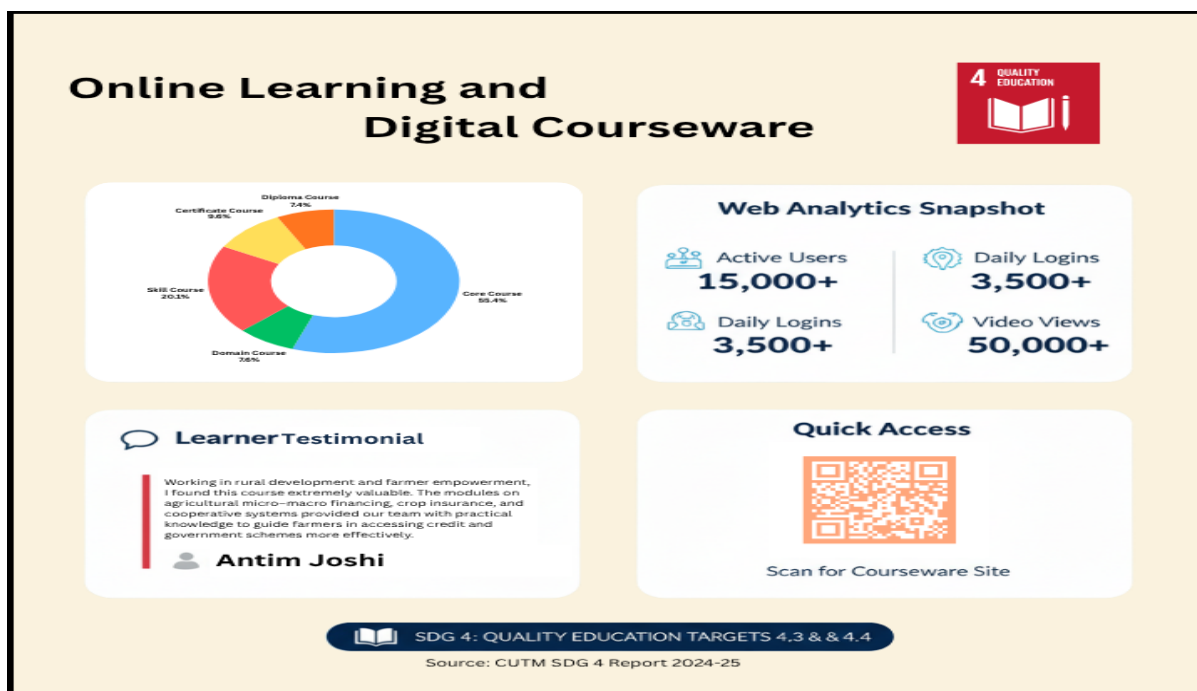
Online Learning and
Digital Courseware

4 QUALITY EDUCATION

Diploma Course
7.4%

Certificate Course
9.6%

Skill Course
20.1%

Core Course
55.4%

Domain Course
7.6%

Web Analytics Snapshot

Active Users
15,000+

Daily Logins
3,500+

Daily Logins
3,500+

Video Views
50,000+

Learner Testimonial

Working in rural development and farmer empowerment, I found this course extremely valuable. The modules on agricultural micro–macro financing, crop insurance, and cooperative systems provided our team with practical knowledge to guide farmers in accessing credit and government schemes more effectively.

Antim Joshi

Quick Access

Scan for Courseware Site

SDG 4: QUALITY EDUCATION TARGETS 4.3 & & 4.4

Source: CUTM SDG 4 Report 2024-25